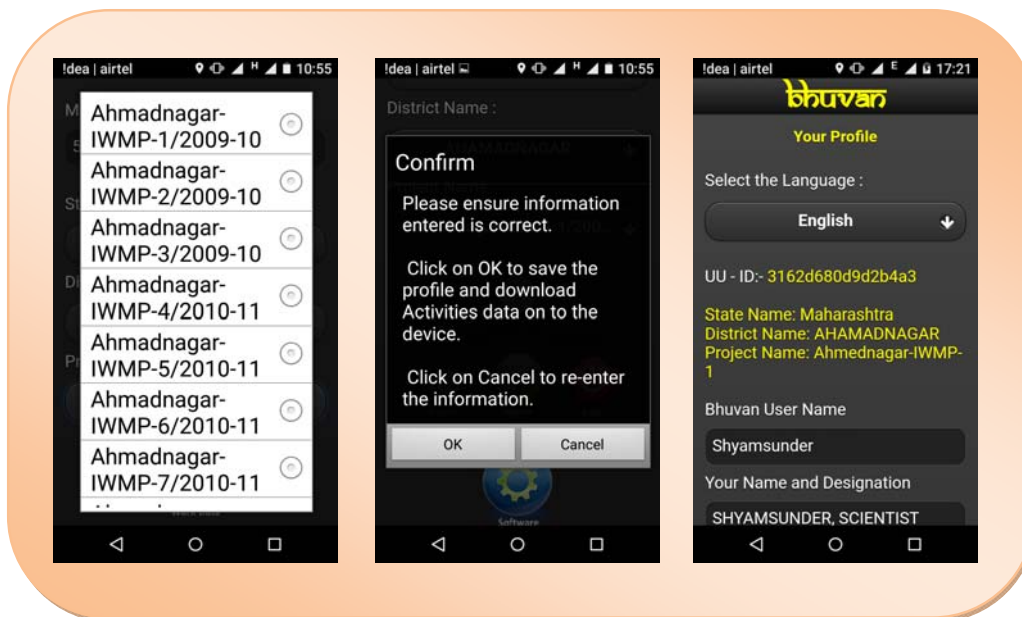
!dea | airtel 10:55

Ahmadnagar-IWMP-1/2009-10

Ahmadnagar-IWMP-2/2009-10

Ahmadnagar-IWMP-3/2009-10

Ahmadnagar-IWMP-4/2010-11

Ahmadnagar-IWMP-5/2010-11

Ahmadnagar-IWMP-6/2010-11

Ahmadnagar-IWMP-7/2010-11

!dea | airtel 10:55

District Name :

AHAMADNAGAR

Confirm

Please ensure information entered is correct.

Click on OK to save the profile and download Activities data on to the device.

Click on Cancel to re-enter the information.

OK

Cancel

Software

!dea | airtel 17:21

bhuvan

Your Profile

Select the Language :

English

UU - ID:- 3162d680d9d2b4a3

State Name: Maharashtra
District Name: AHAMADNAGAR
Project Name: Ahmednagar-IWMP-1

Bhuvan User Name

Shyamsunder

Your Name and Designation

SHYAMSUNDER, SCIENTIST